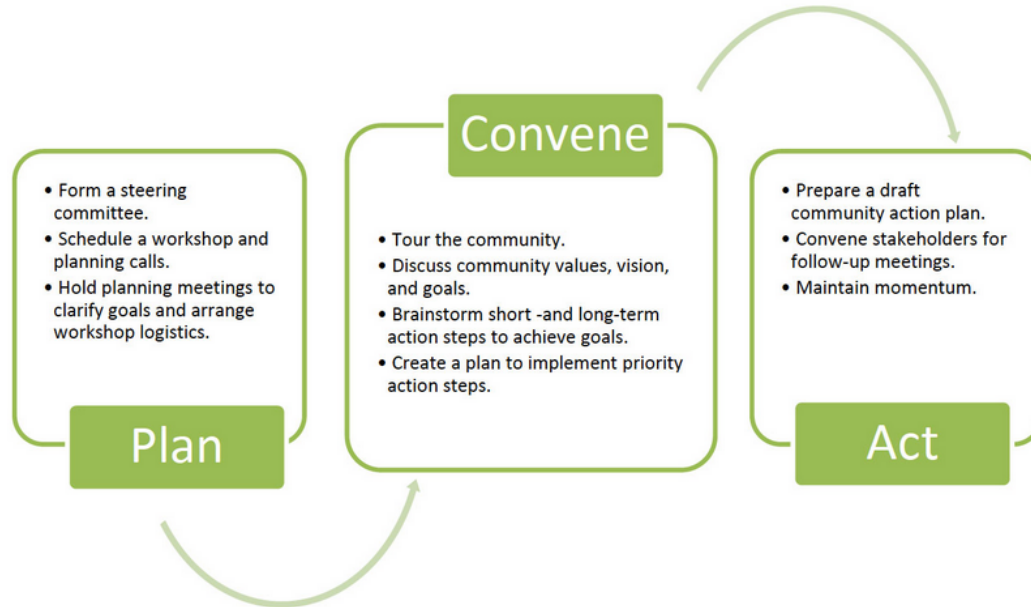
• Form a steering committee.
• Schedule a workshop and planning calls.
• Hold planning meetings to clarify goals and arrange workshop logistics.

Plan

Convene

• Tour the community.
• Discuss community values, vision, and goals.
• Brainstorm short -and long-term action steps to achieve goals.
• Create a plan to implement priority action steps.

• Prepare a draft community action plan.
• Convene stakeholders for follow-up meetings.
• Maintain momentum.

Act